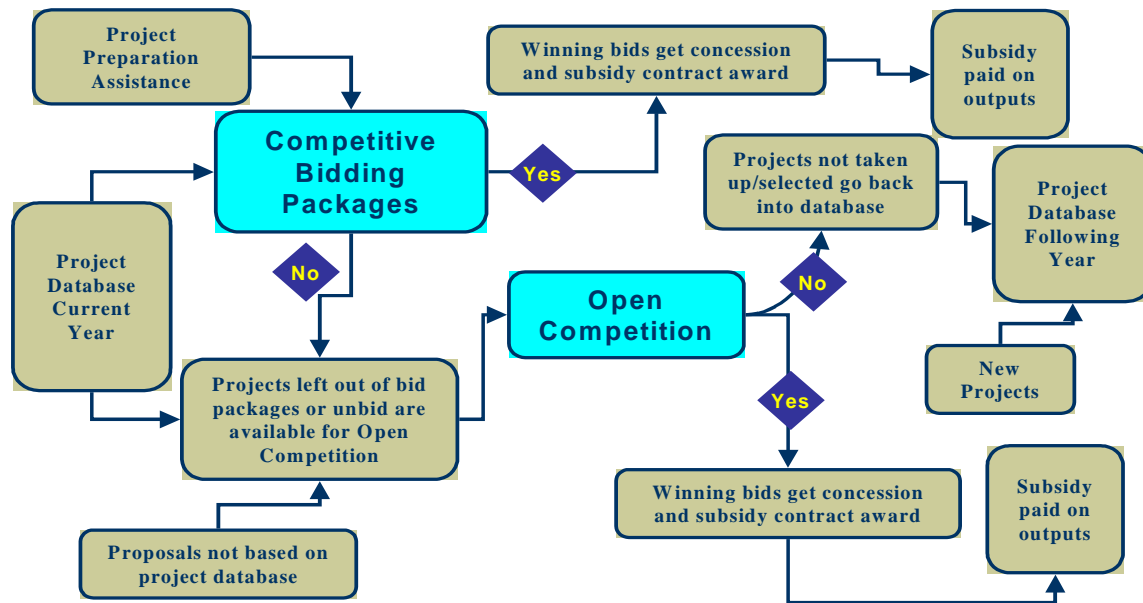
Project Preparation Assistance

Competitive Bidding Packages

Yes

Winning bids get concession and subsidy contract award

Subsidy paid on outputs

Project Database Current Year

No

Projects left out of bid packages or unbid are available for Open Competition

Proposals not based on project database

Open Competition

No

Projects not taken up/selected go back into database

Project Database Following Year

New Projects

Yes

Winning bids get concession and subsidy contract award

Subsidy paid on outputs